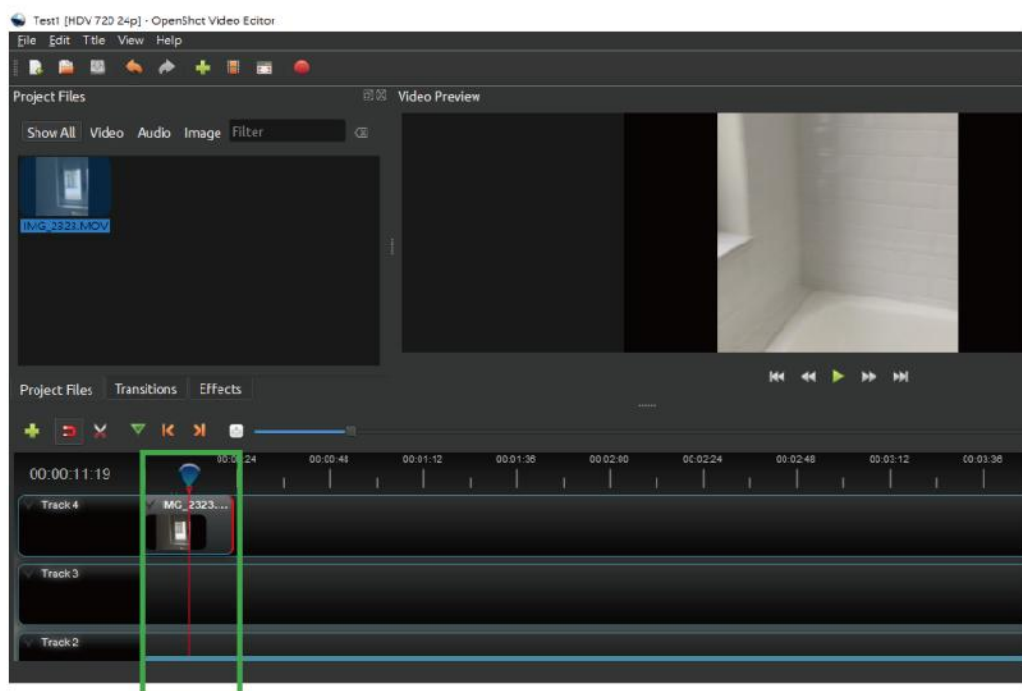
Test1 [HDV 720 24p] - OpenShot Video Editor
File Edit Title View Help

Project Files
Video Preview
Show All Video Audio Image Filter
IMG_2323.MOV

Project Files Transitions Effects

00:00:11:19
00:00:24 00:00:48 00:01:12 00:01:36 00:02:00 00:02:24 00:02:48 00:03:12 00:03:36
Track 4
IMG_2323...
Track 3
Track 2